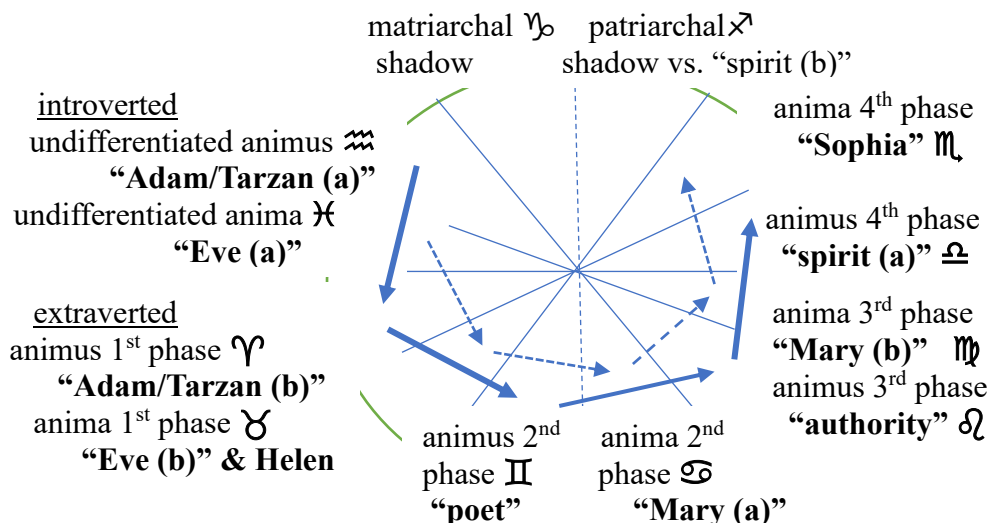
matriarchal ♑
shadow

patriarchal ♐
shadow vs. "spirit (b)"

introverted
undifferentiated animus ♒
**"Adam/Tarzan (a)"**
undifferentiated anima ♓
**"Eve (a)"**

anima 4$^{th}$ phase
**"Sophia"** ♏

animus 4$^{th}$ phase
**"spirit (a)"** ♎

extraverted
animus 1$^{st}$ phase ♈
**"Adam/Tarzan (b)"**
anima 1$^{st}$ phase ♉
**"Eve (b)" & Helen**

anima 3$^{rd}$ phase
**"Mary (b)"** ♍
animus 3$^{rd}$ phase
**"authority"** ♌

animus 2$^{nd}$
phase ♊
**"poet"**

anima 2$^{nd}$
phase ♋
**"Mary (a)"**